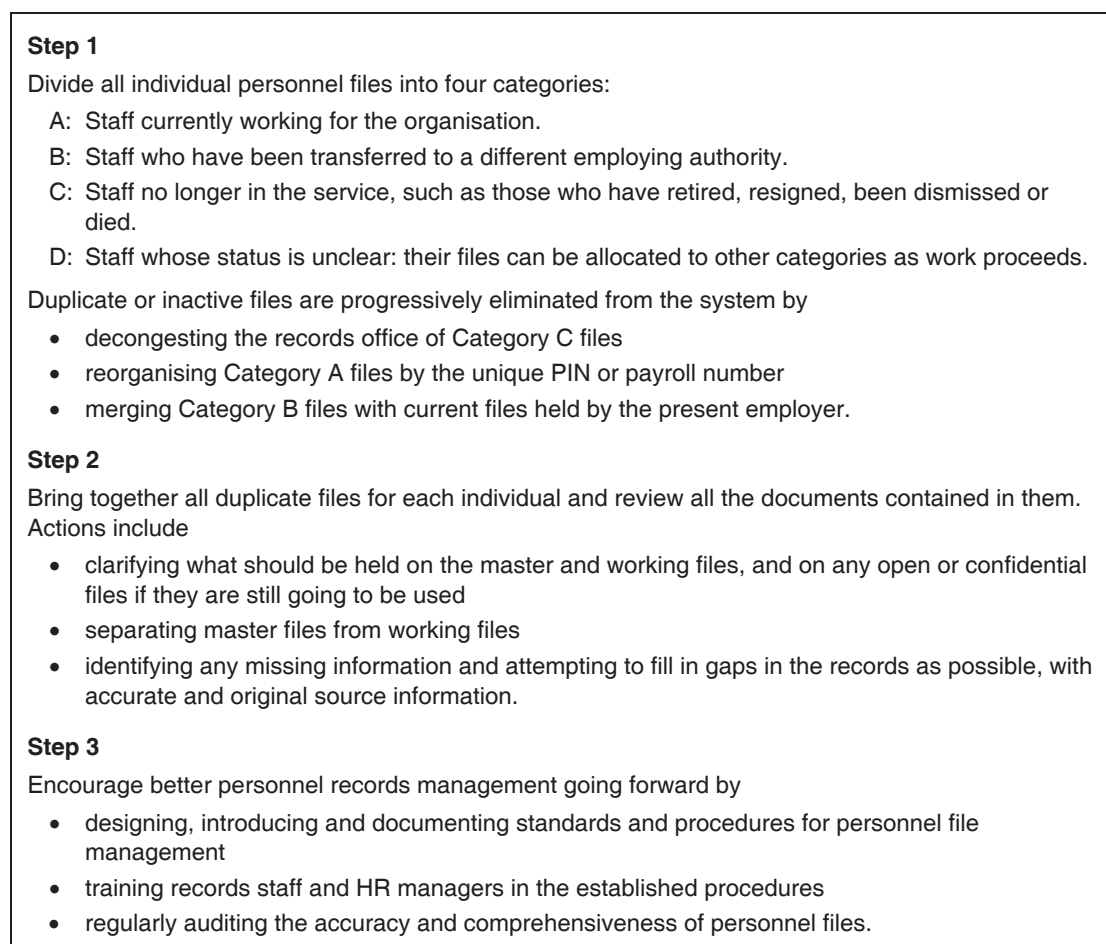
**Step 1**

Divide all individual personnel files into four categories:

A: Staff currently working for the organisation.

B: Staff who have been transferred to a different employing authority.

C: Staff no longer in the service, such as those who have retired, resigned, been dismissed or died.

D: Staff whose status is unclear: their files can be allocated to other categories as work proceeds.

Duplicate or inactive files are progressively eliminated from the system by

- decongesting the records office of Category C files
- reorganising Category A files by the unique PIN or payroll number
- merging Category B files with current files held by the present employer.

**Step 2**

Bring together all duplicate files for each individual and review all the documents contained in them. Actions include

- clarifying what should be held on the master and working files, and on any open or confidential files if they are still going to be used
- separating master files from working files
- identifying any missing information and attempting to fill in gaps in the records as possible, with accurate and original source information.

**Step 3**

Encourage better personnel records management going forward by

- designing, introducing and documenting standards and procedures for personnel file management
- training records staff and HR managers in the established procedures
- regularly auditing the accuracy and comprehensiveness of personnel files.